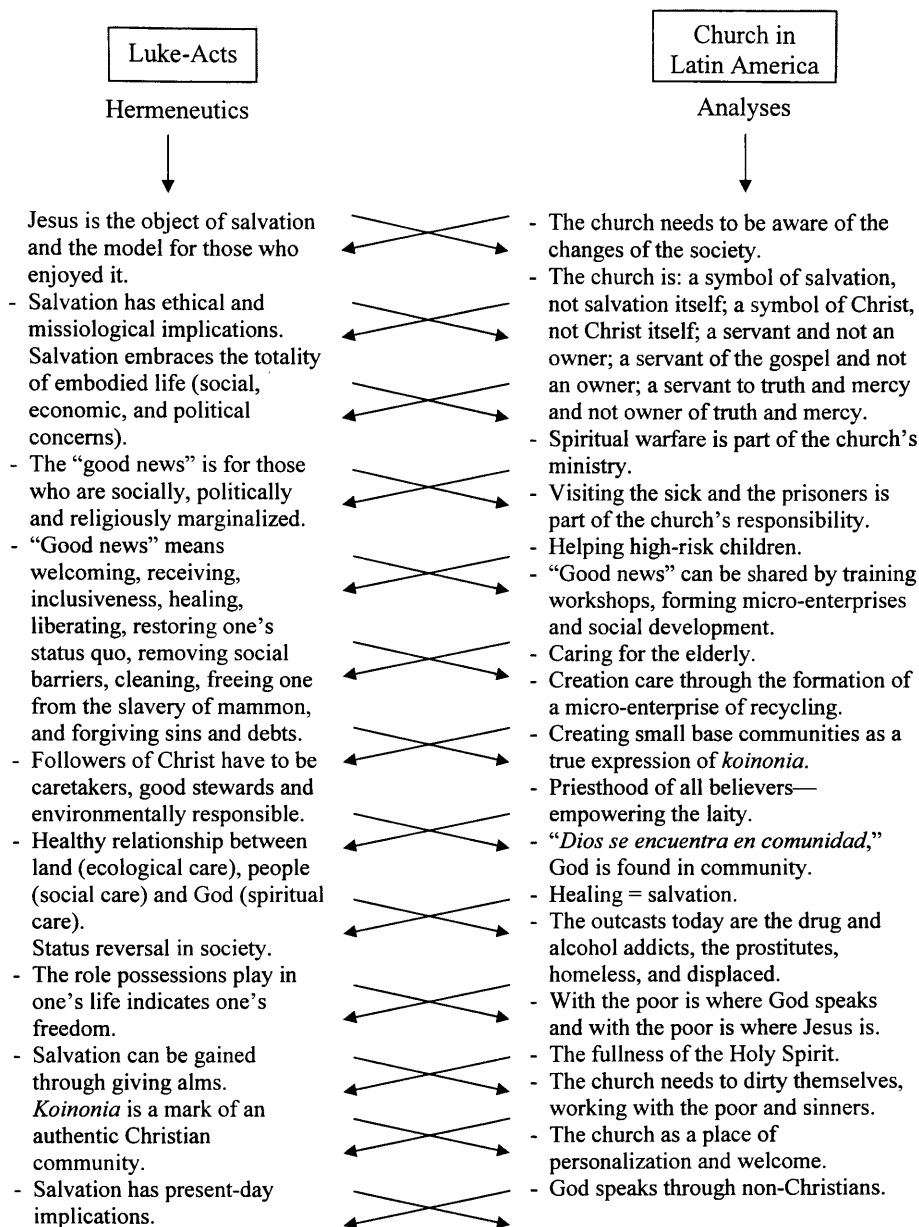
Luke-Acts

Hermeneutics

Jesus is the object of salvation and the model for those who enjoyed it.
- Salvation has ethical and missiological implications. Salvation embraces the totality of embodied life (social, economic, and political concerns).
- The "good news" is for those who are socially, politically and religiously marginalized.
- "Good news" means welcoming, receiving, inclusiveness, healing, liberating, restoring one's status quo, removing social barriers, cleaning, freeing one from the slavery of mammon, and forgiving sins and debts.
- Followers of Christ have to be caretakers, good stewards and environmentally responsible.
- Healthy relationship between land (ecological care), people (social care) and God (spiritual care). Status reversal in society.
- The role possessions play in one's life indicates one's freedom.
- Salvation can be gained through giving alms. *Koinonia* is a mark of an authentic Christian community.
- Salvation has present-day implications.

Church in Latin America

Analyses

- The church needs to be aware of the changes of the society.
- The church is: a symbol of salvation, not salvation itself; a symbol of Christ, not Christ itself; a servant and not an owner; a servant of the gospel and not an owner; a servant to truth and mercy and not owner of truth and mercy.
- Spiritual warfare is part of the church's ministry.
- Visiting the sick and the prisoners is part of the church's responsibility.
- Helping high-risk children.
- "Good news" can be shared by training workshops, forming micro-enterprises and social development.
- Caring for the elderly.
- Creation care through the formation of a micro-enterprise of recycling.
- Creating small base communities as a true expression of *koinonia.*
- Priesthood of all believers—empowering the laity.
- "*Dios se encuentra en comunidad,*" God is found in community.
- Healing = salvation.
- The outcasts today are the drug and alcohol addicts, the prostitutes, homeless, and displaced.
- With the poor is where God speaks and with the poor is where Jesus is.
- The fullness of the Holy Spirit.
- The church needs to dirty themselves, working with the poor and sinners.
- The church as a place of personalization and welcome.
- God speaks through non-Christians.